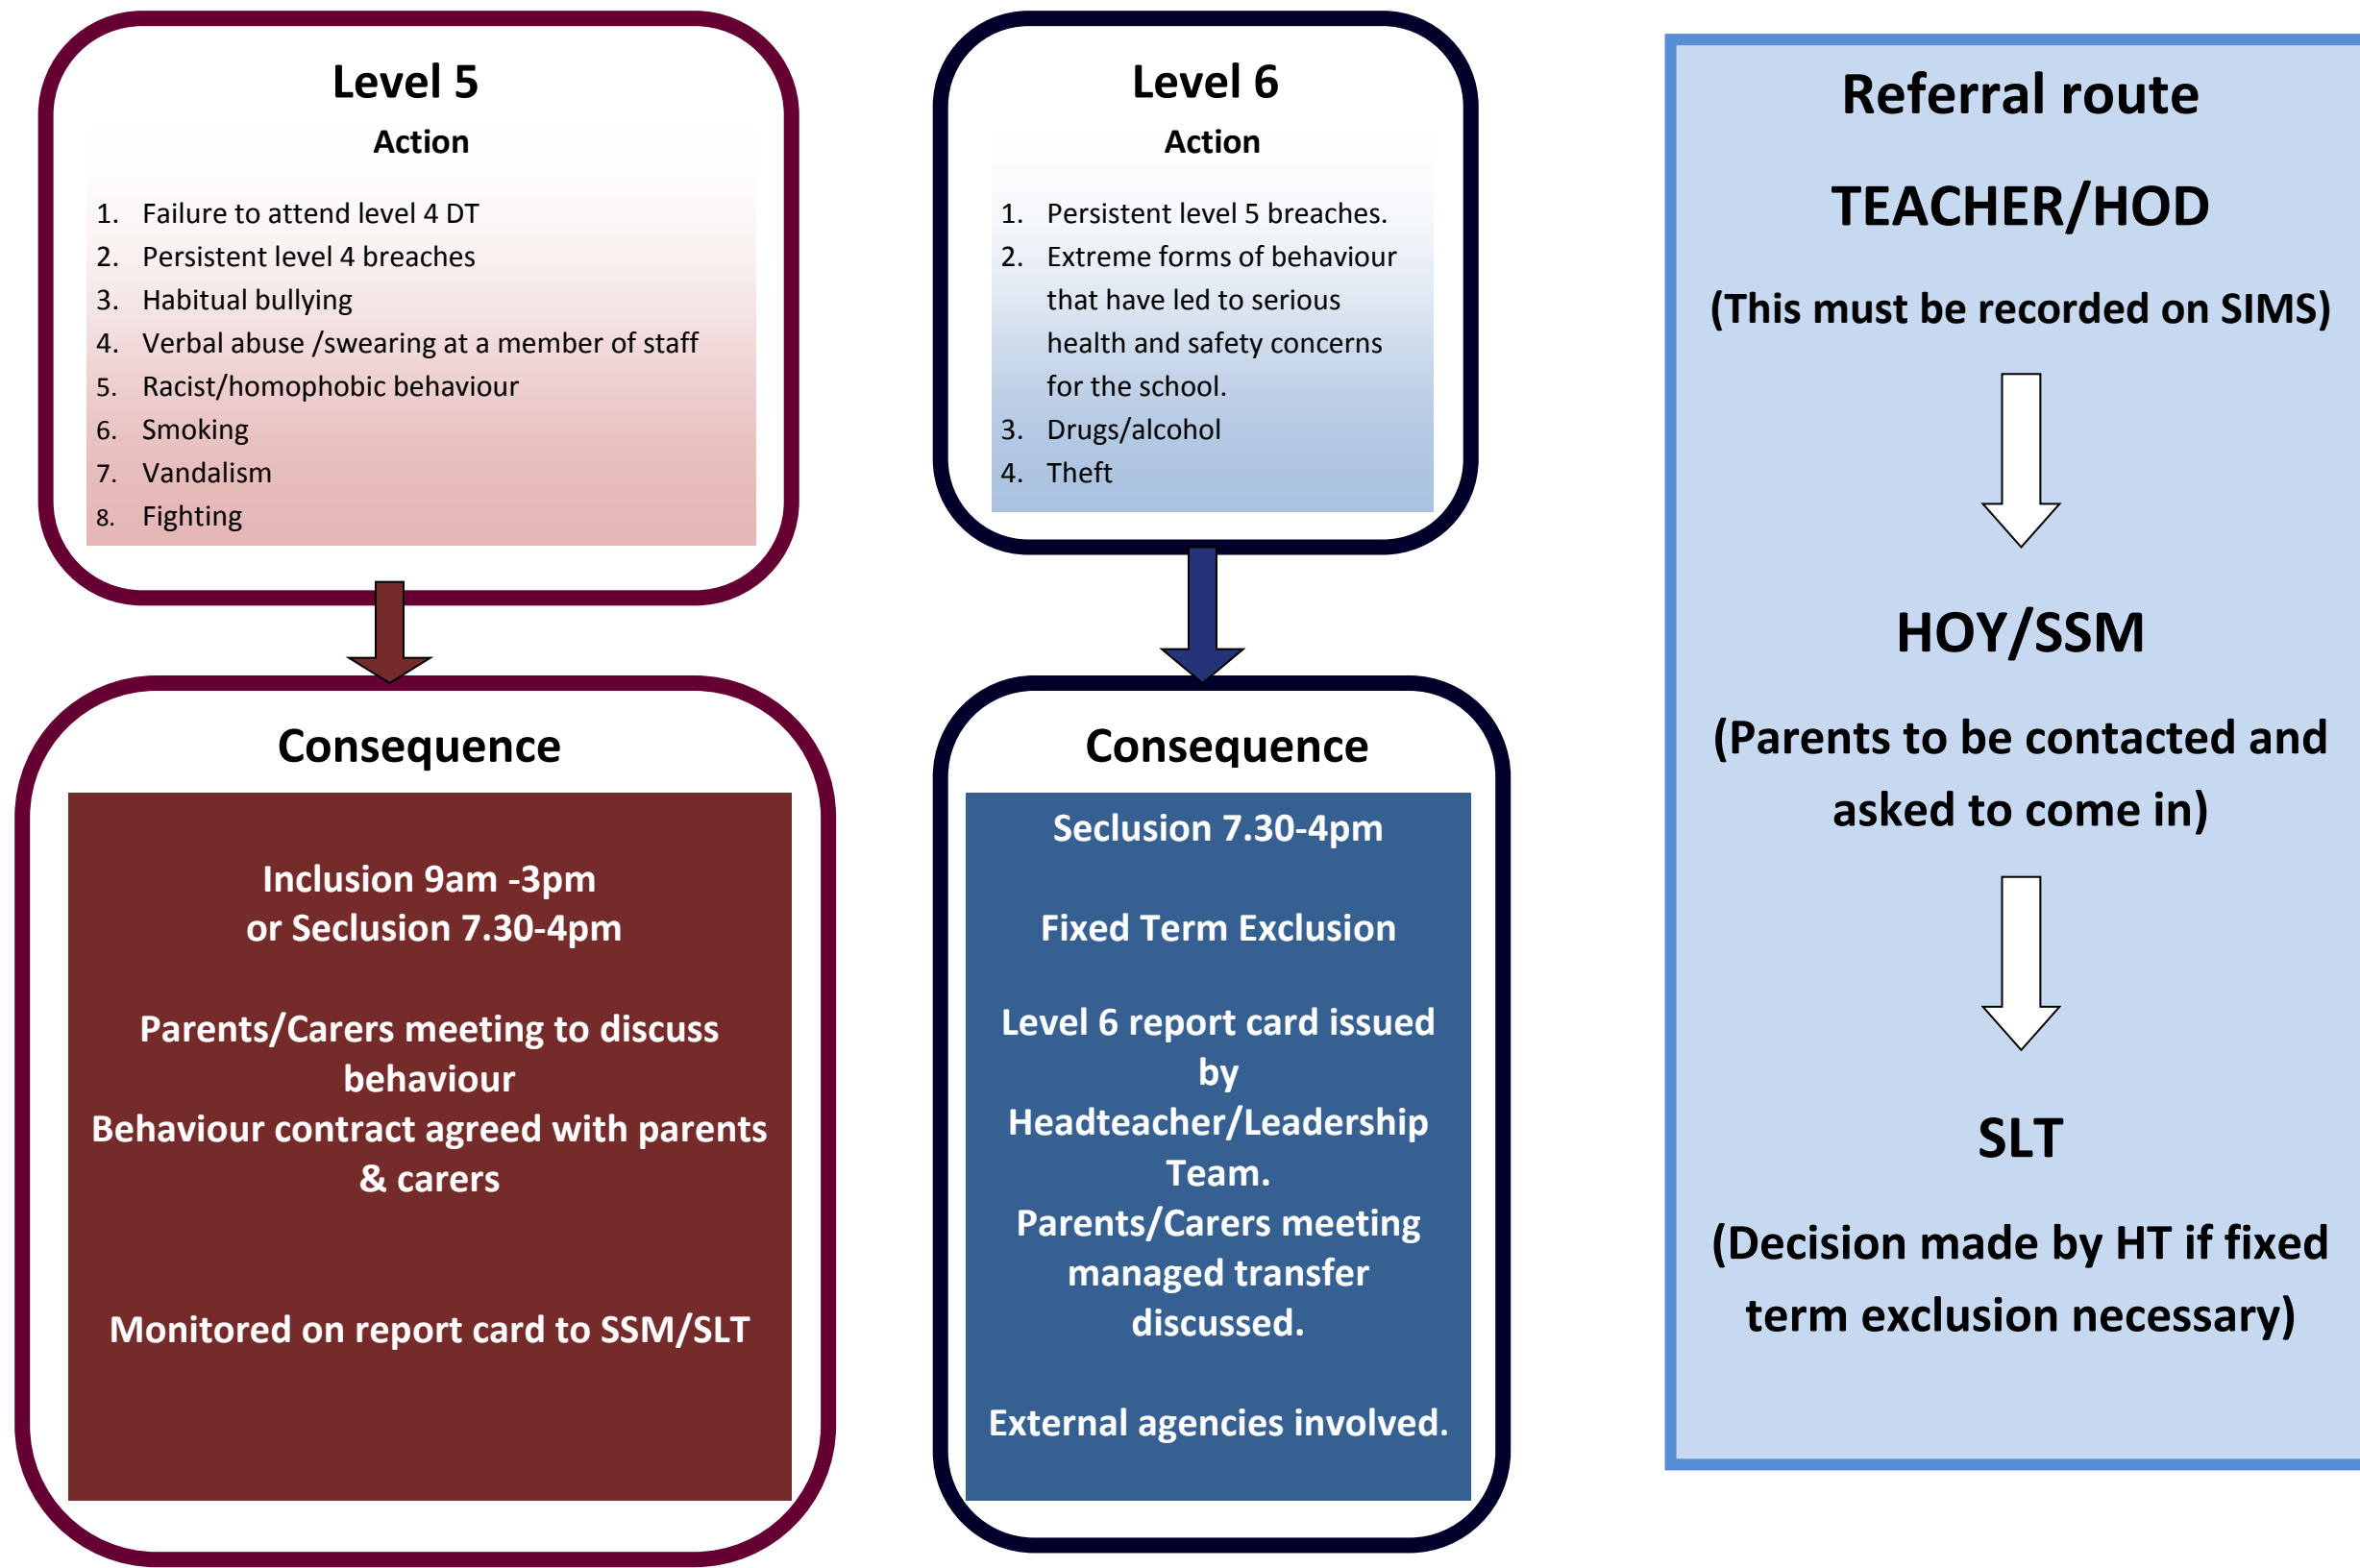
Level 5
Action

1. Failure to attend level 4 DT
2. Persistent level 4 breaches
3. Habitual bullying
4. Verbal abuse /swearing at a member of staff
5. Racist/homophobic behaviour
6. Smoking
7. Vandalism
8. Fighting

Consequence

Inclusion 9am -3pm
or Seclusion 7.30-4pm

Parents/Carers meeting to discuss behaviour
Behaviour contract agreed with parents & carers

Monitored on report card to SSM/SLT

Level 6
Action

1. Persistent level 5 breaches.
2. Extreme forms of behaviour that have led to serious health and safety concerns for the school.
3. Drugs/alcohol
4. Theft

Consequence

Seclusion 7.30-4pm

Fixed Term Exclusion

Level 6 report card issued by Headteacher/Leadership Team.
Parents/Carers meeting managed transfer discussed.

External agencies involved.

Referral route

TEACHER/HOD

(This must be recorded on SIMS)

HOY/SSM

(Parents to be contacted and asked to come in)

SLT

(Decision made by HT if fixed term exclusion necessary)